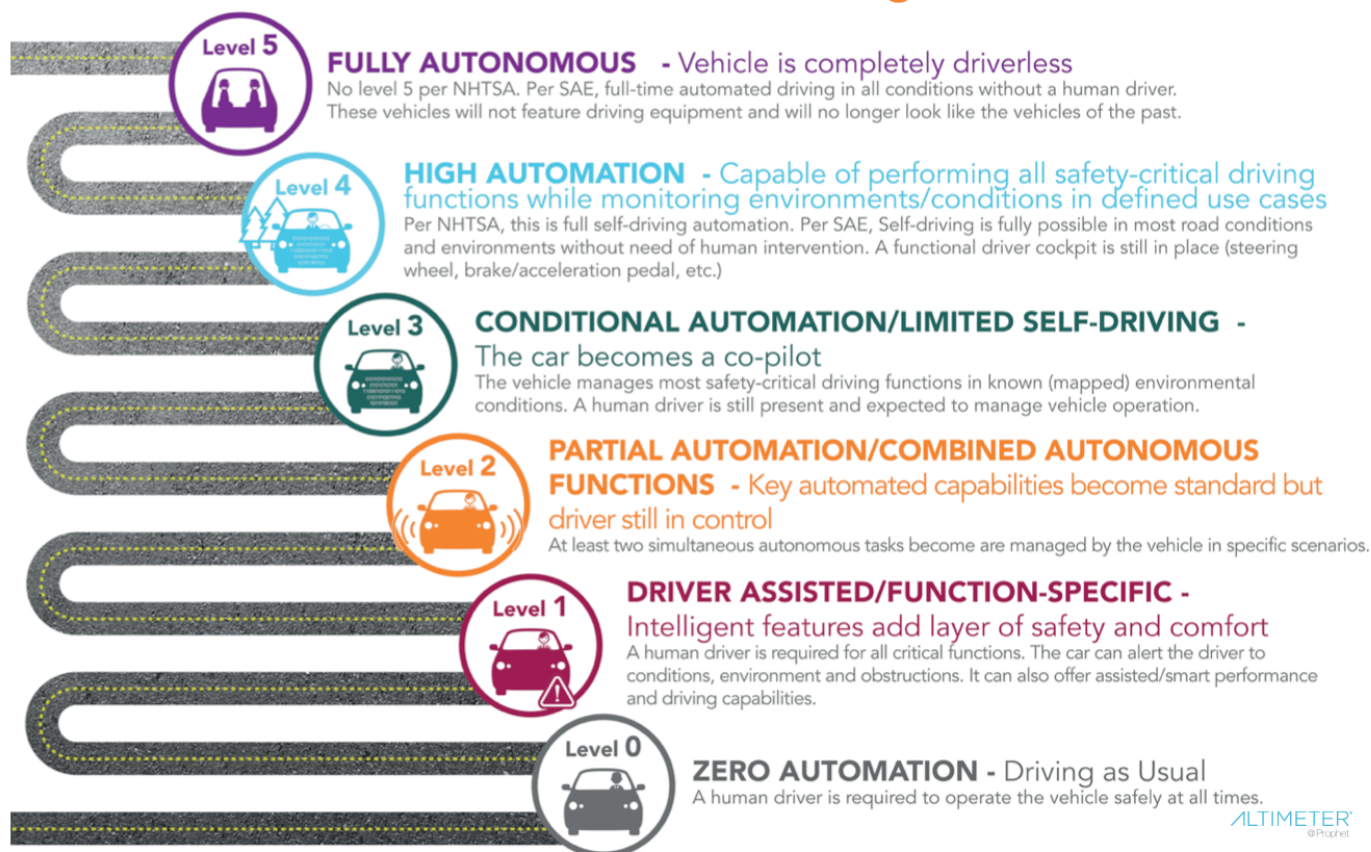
Level 5

FULLY AUTONOMOUS - Vehicle is completely driverless

No level 5 per NHTSA. Per SAE, full-time automated driving in all conditions without a human driver. These vehicles will not feature driving equipment and will no longer look like the vehicles of the past.

Level 4

HIGH AUTOMATION - Capable of performing all safety-critical driving functions while monitoring environments/conditions in defined use cases

Per NHTSA, this is full self-driving automation. Per SAE, Self-driving is fully possible in most road conditions and environments without need of human intervention. A functional driver cockpit is still in place (steering wheel, brake/acceleration pedal, etc.)

Level 3

CONDITIONAL AUTOMATION/LIMITED SELF-DRIVING - The car becomes a co-pilot

The vehicle manages most safety-critical driving functions in known (mapped) environmental conditions. A human driver is still present and expected to manage vehicle operation.

Level 2

PARTIAL AUTOMATION/COMBINED AUTONOMOUS FUNCTIONS - Key automated capabilities become standard but driver still in control

At least two simultaneous autonomous tasks become are managed by the vehicle in specific scenarios.

Level 1

DRIVER ASSISTED/FUNCTION-SPECIFIC - Intelligent features add layer of safety and comfort

A human driver is required for all critical functions. The car can alert the driver to conditions, environment and obstructions. It can also offer assisted/smart performance and driving capabilities.

Level 0

ZERO AUTOMATION - Driving as Usual

A human driver is required to operate the vehicle safely at all times.

ALTIMETER
@Prophet